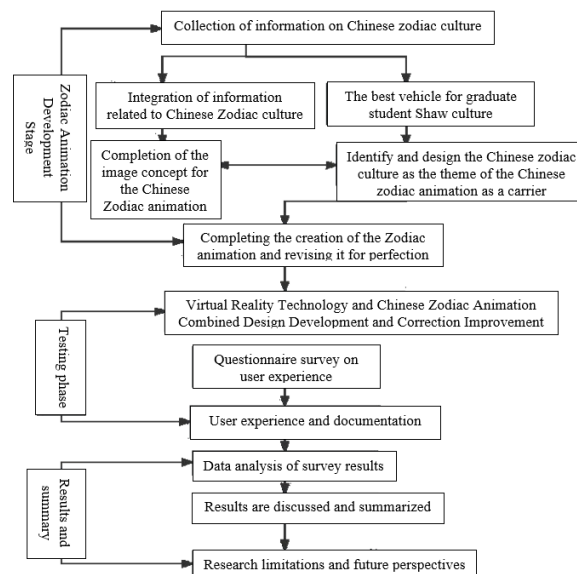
Collection of information on Chinese zodiac culture

Zodiac Animation Development Stage

Integration of information related to Chinese Zodiac culture

The best vehicle for graduate student Shaw culture

Completion of the image concept for the Chinese Zodiac animation

Identify and design the Chinese zodiac culture as the theme of the Chinese zodiac animation as a carrier

Completing the creation of the Zodiac animation and revising it for perfection

Testing phase

Virtual Reality Technology and Chinese Zodiac Animation Combined Design Development and Correction Improvement

Questionnaire survey on user experience

User experience and documentation

Results and summary

Data analysis of survey results

Results are discussed and summarized

Research limitations and future perspectives